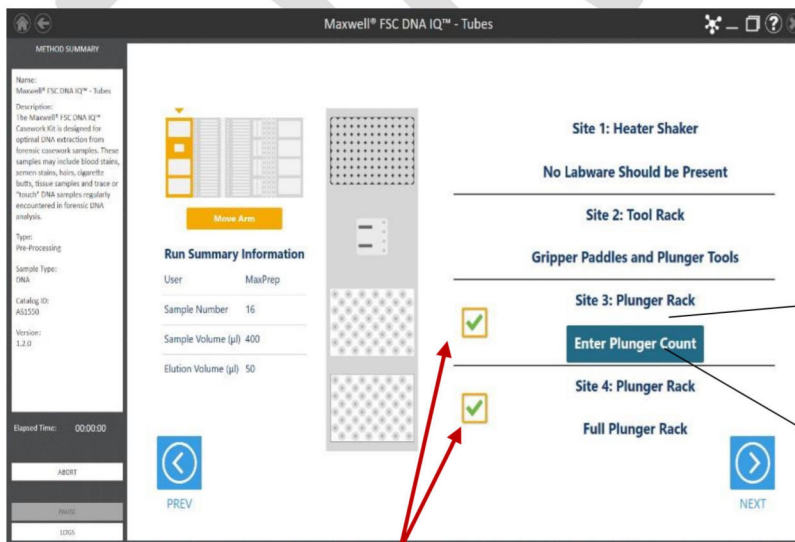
Maxwell® FSC DNA IQ™ - Tubes

METHOD SUMMARY

Name:
Maxwell® FSC DNA IQ™ - Tubes

Description:
The Maxwell® FSC DNA IQ™ Casework Kit is designed for optimal DNA extraction from forensic casework samples. These samples may include blood stains, semen stains, hairs, cigarette butts, tissue samples and trace or "touch" DNA samples regularly encountered in forensic DNA analysis.

Type:
Pre-Processing

Sample Type:
DNA

Catalog ID:
AS1550

Version:
1.2.0

Elapsed Time: 00:00:00

ABORT

PAUSE

LOGS

Move Arm

Run Summary Information

| User | MaxPrep |
|---|---|
| Sample Number | 16 |
| Sample Volume (µl) | 400 |
| Elution Volume (µl) | 50 |

Site 1: Heater Shaker

No Labware Should be Present

Site 2: Tool Rack

Gripper Paddles and Plunger Tools

Site 3: Plunger Rack

Enter Plunger Count

Site 4: Plunger Rack

Full Plunger Rack

PREV

NEXT